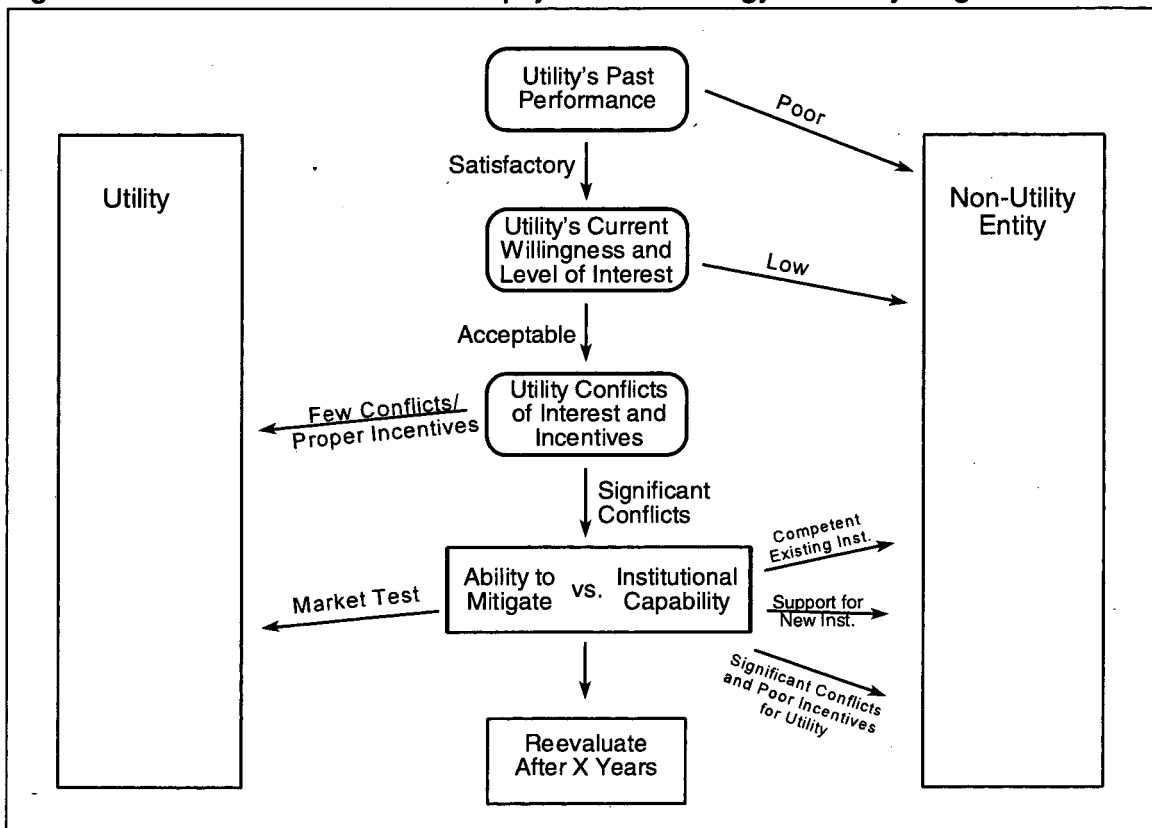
Utility's Past Performance

Poor

Satisfactory

Utility

Non-Utility Entity

Utility's Current Willingness and Level of Interest

Low

Acceptable

Utility Conflicts of Interest and Incentives

Few Conflicts/ Proper Incentives

Significant Conflicts

Competent Existing Inst.

Ability to Mitigate vs. Institutional Capability

Market Test

Support for New Inst.

Significant Conflicts and Poor Incentives for Utility

Reevaluate After X Years